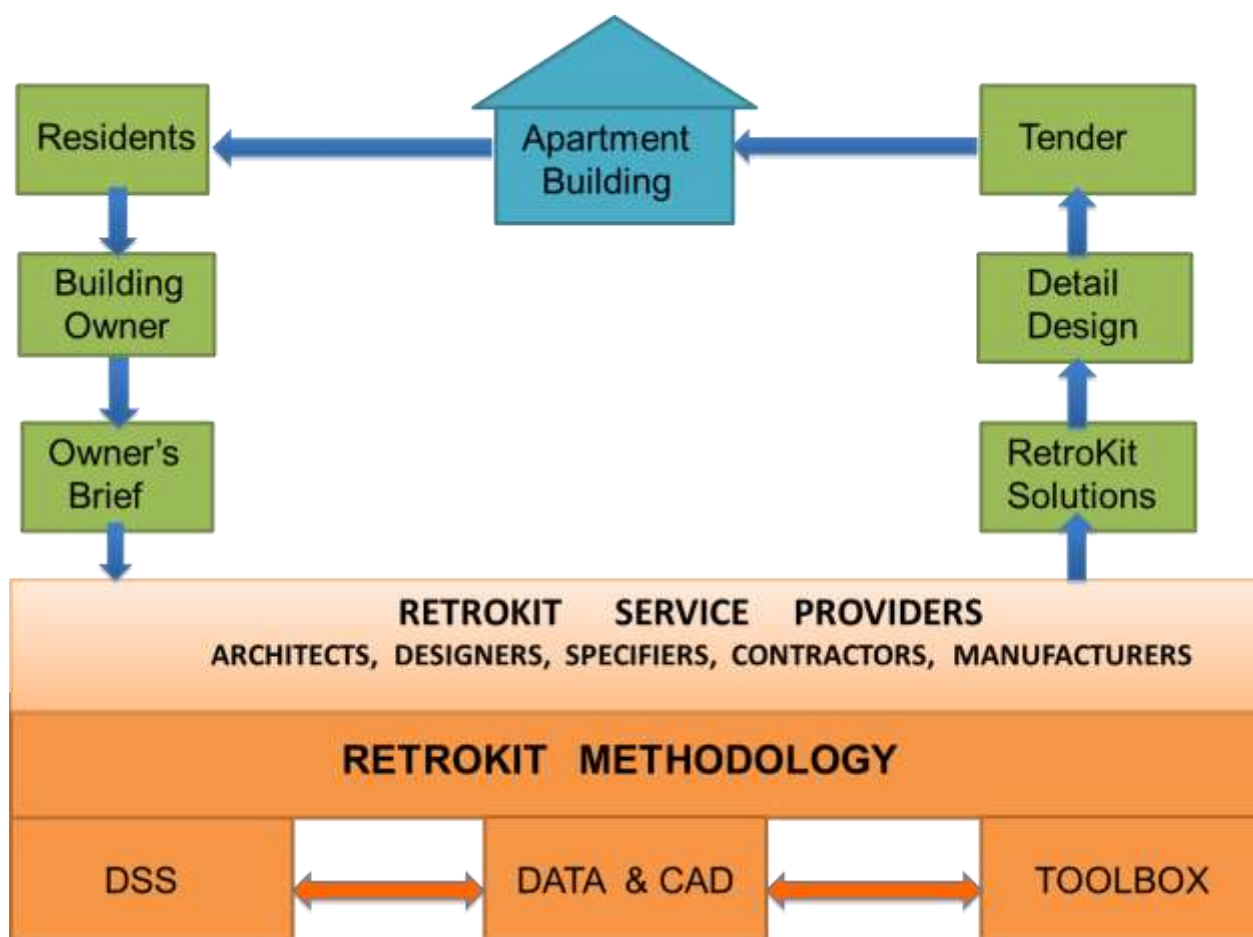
Residents

Apartment Building

Tender

Building Owner

Detail Design

Owner's Brief

RetroKit Solutions

RETROKIT SERVICE PROVIDERS
ARCHITECTS, DESIGNERS, SPECIFIERS, CONTRACTORS, MANUFACTURERS

RETROKIT METHODOLOGY

DSS

DATA & CAD

TOOLBOX